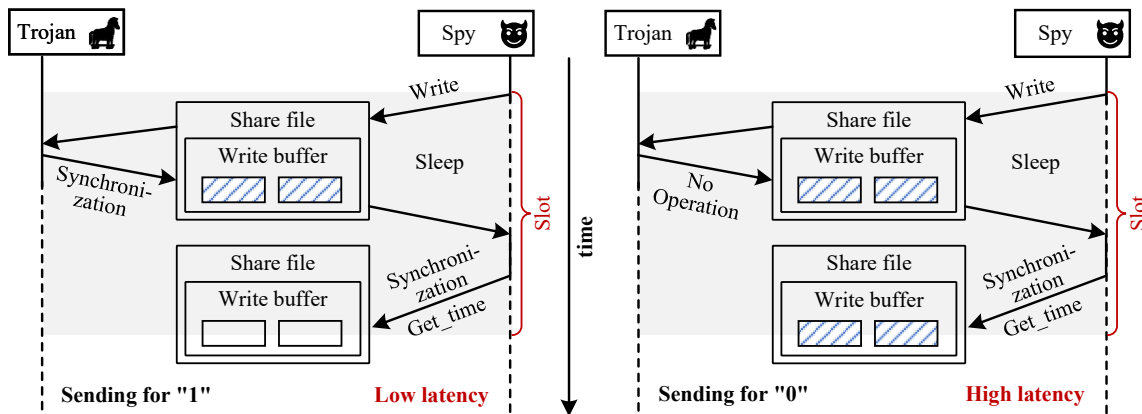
Trojan

Spy

Write

Share file

Write buffer

Sleep

Synchronization

Slot

Share file

Write buffer

Synchronization

Get_time

Sending for "1"

Low latency

time

Trojan

Spy

Write

Share file

Write buffer

Sleep

No Operation

Slot

Share file

Write buffer

Synchronization

Get_time

Sending for "0"

High latency